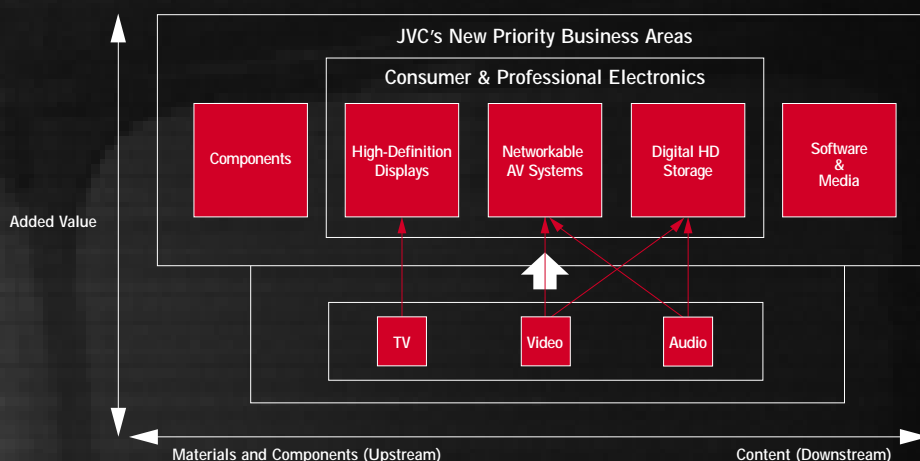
JVC's New Priority Business Areas

Consumer & Professional Electronics

Components

High-Definition Displays

Networkable AV Systems

Digital HD Storage

Software & Media

Added Value

TV

Video

Audio

Materials and Components (Upstream)

Content (Downstream)